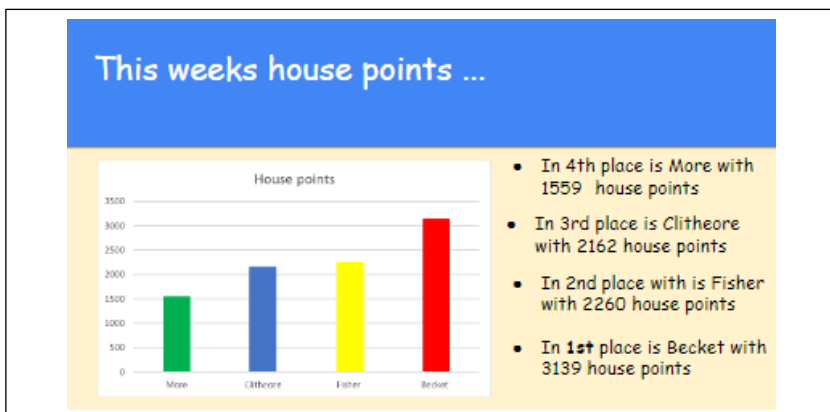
This weeks house points ...

House points

3500
3000
2500
2000
1500
1000
500
0

More
Clitheore
Fisher
Becket

- In 4th place is More with 1559 house points
- In 3rd place is Clitheore with 2162 house points
- In 2nd place with is Fisher with 2260 house points
- In **1st** place is Becket with 3139 house points